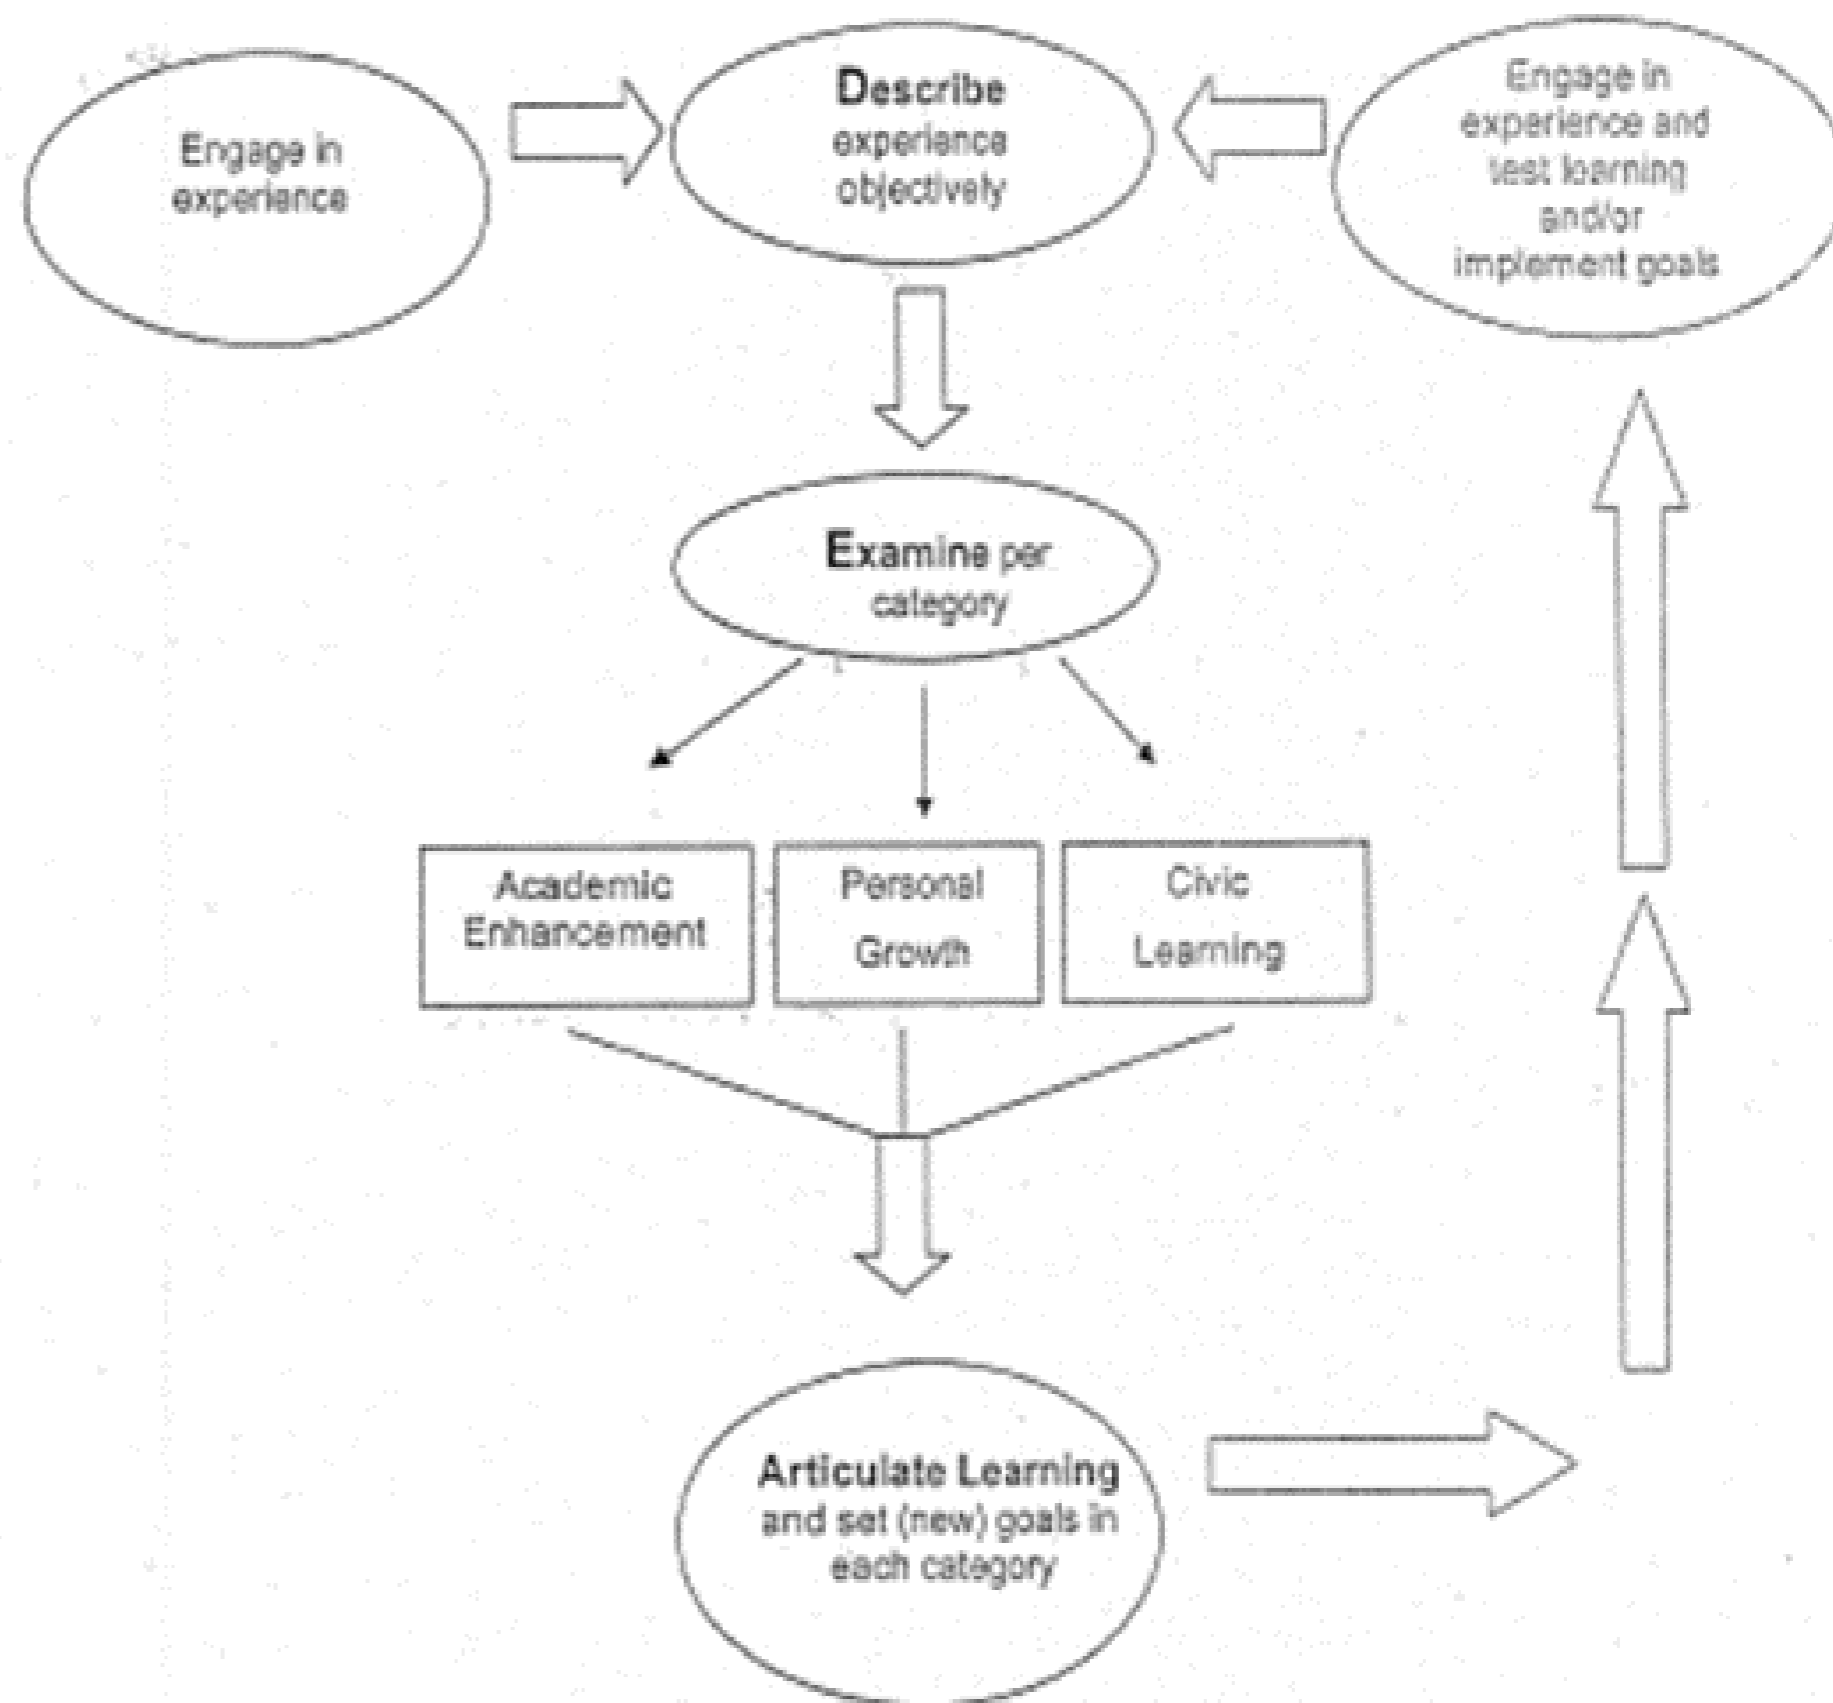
Engage in experience

Describe experience objectively

Engage in experience and test learning and/or implement goals

Examine per category

Academic Enhancement

Personal Growth

Civic Learning

Articulate Learning and set (new) goals in each category